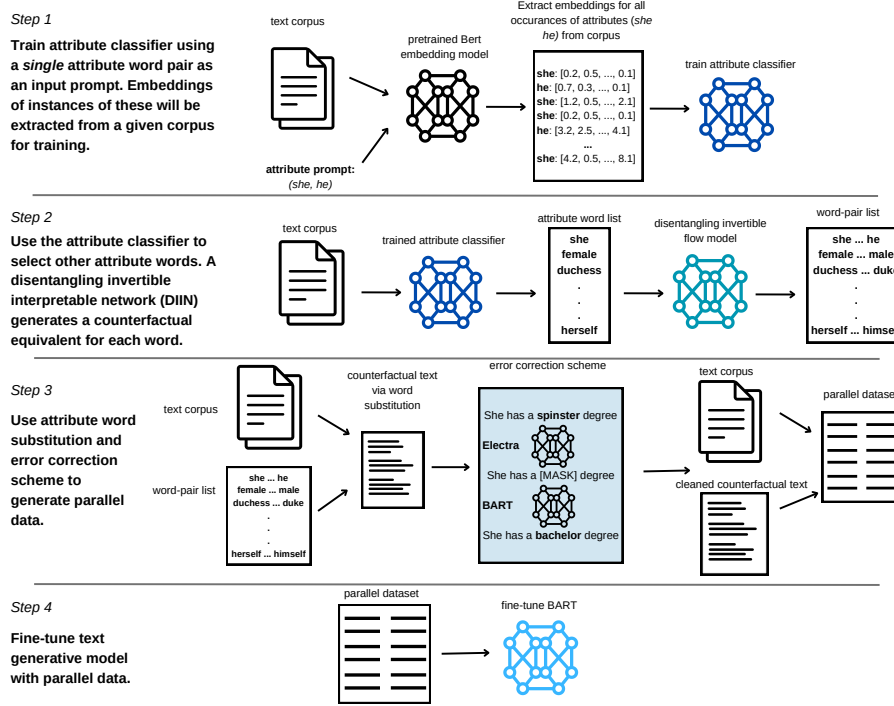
Step 1

Train attribute classifier using a single attribute word pair as an input prompt. Embeddings of instances of these will be extracted from a given corpus for training.

text corpus

attribute prompt: (she, he)

pretrained Bert embedding model

Extract embeddings for all occurances of attributes (she he) from corpus

she: [0.2, 0.5, ..., 0.1]
he: [0.7, 0.3, ..., 0.1]
she: [1.2, 0.5, ..., 2.1]
she: [0.2, 0.5, ..., 0.1]
he: [3.2, 2.5, ..., 4.1]
...
she: [4.2, 0.5, ..., 8.1]

train attribute classifier

Step 2

Use the attribute classifier to select other attribute words. A disentangling invertible interpretable network (DIIN) generates a counterfactual equivalent for each word.

text corpus

trained attribute classifier

attribute word list

she
female
duchess
.
.
.
herself

disentangling invertible flow model

word-pair list

she ... he
female ... male
duchess ... duke
.
.
.
herself ... himse

Step 3

Use attribute word substitution and error correction scheme to generate parallel data.

text corpus

word-pair list

she ... he
female ... male
duchess ... duke
.
.
.
herself ... himself

counterfactual text via word substitution

error correction scheme

She has a spinster degree
Electra
She has a [MASK] degree
BART
She has a bachelor degree

text corpus

cleaned counterfactual text

parallel datase

Step 4

Fine-tune text generative model with parallel data.

parallel dataset

fine-tune BART